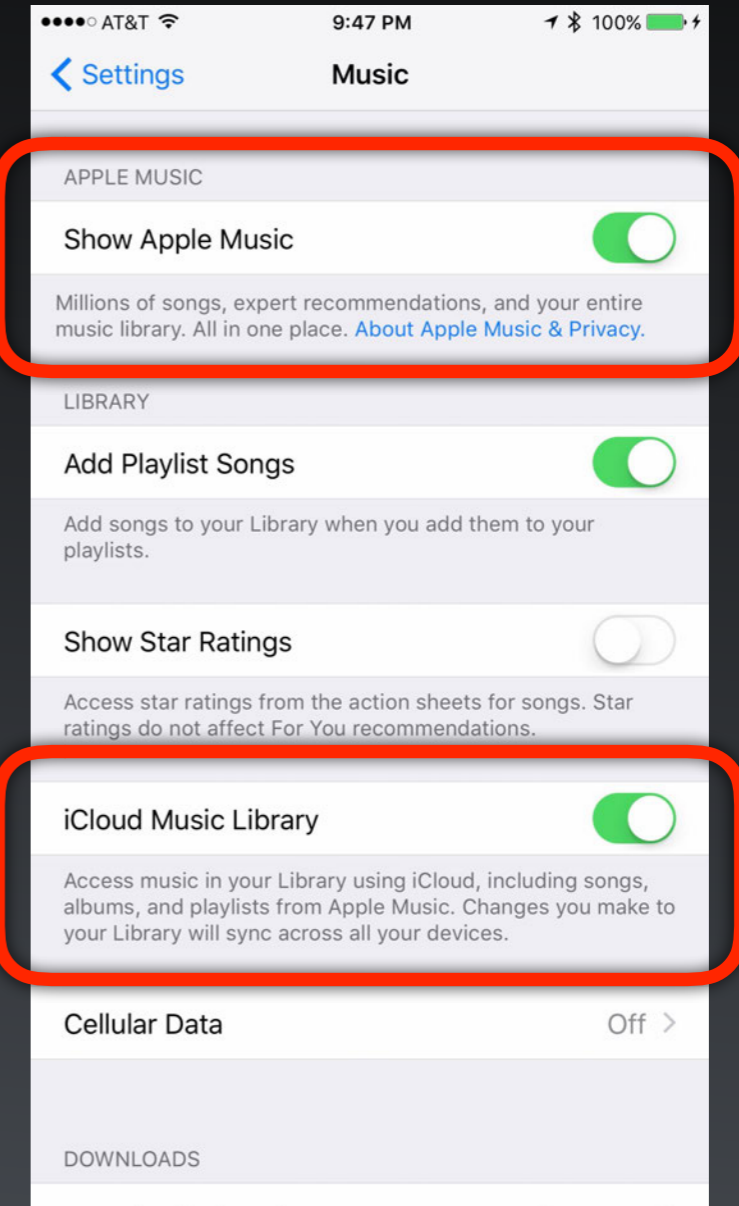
●●●●○ AT&T 9:47 PM 100%

< Settings Music

APPLE MUSIC

Show Apple Music

Millions of songs, expert recommendations, and your entire music library. All in one place. About Apple Music & Privacy.

LIBRARY

Add Playlist Songs

Add songs to your Library when you add them to your playlists.

Show Star Ratings

Access star ratings from the action sheets for songs. Star ratings do not affect For You recommendations.

iCloud Music Library

Access music in your Library using iCloud, including songs, albums, and playlists from Apple Music. Changes you make to your Library will sync across all your devices.

Cellular Data Off >

DOWNLOADS